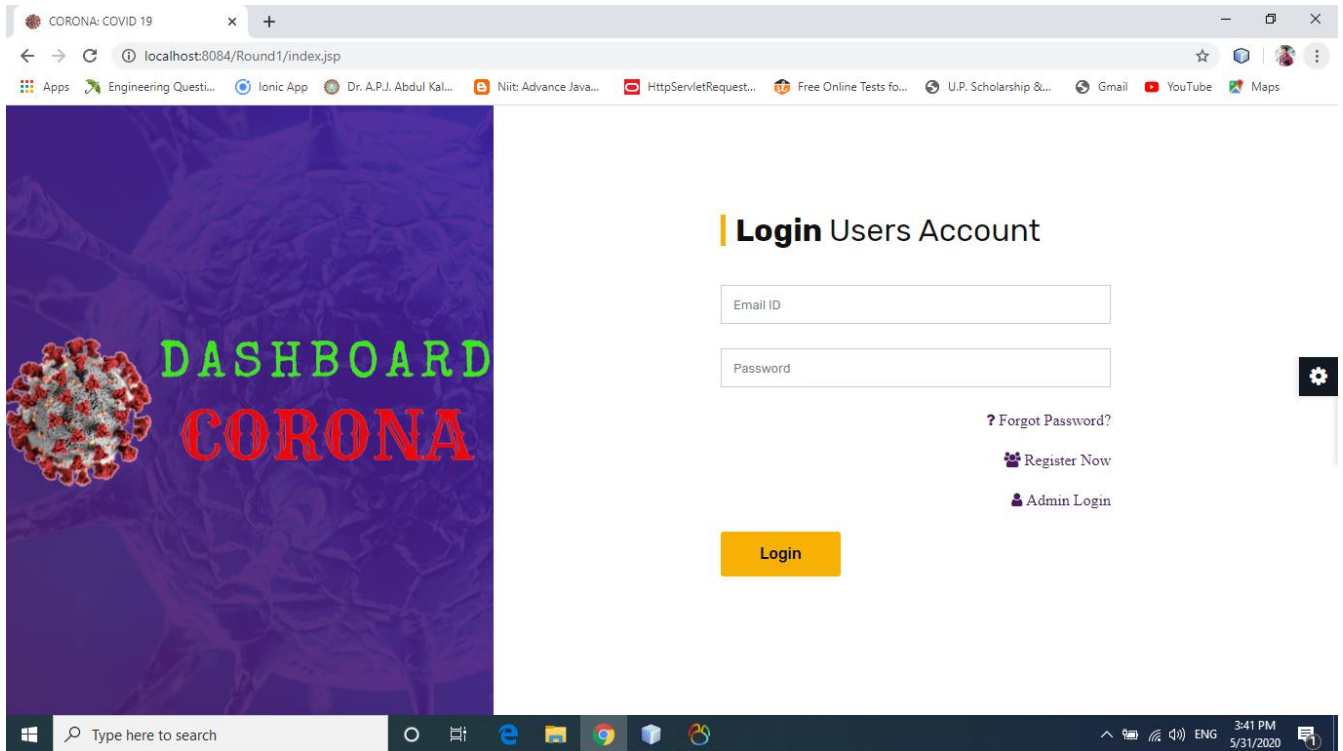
CORONA: COVID 19 × +

localhost:8084/Round1/index.jsp

Apps Engineering Questi... Ionic App Dr. A.P.J. Abdul Kal... Niit: Advance Java... HttpServletRequest... Free Online Tests fo... U.P. Scholarship &... Gmail YouTube Maps

DASHBOARD
CORONA

Login Users Account

Email ID

Password

? Forgot Password?

Register Now

Admin Login

Login

Type here to search

ENG 3:41 PM 5/31/2020